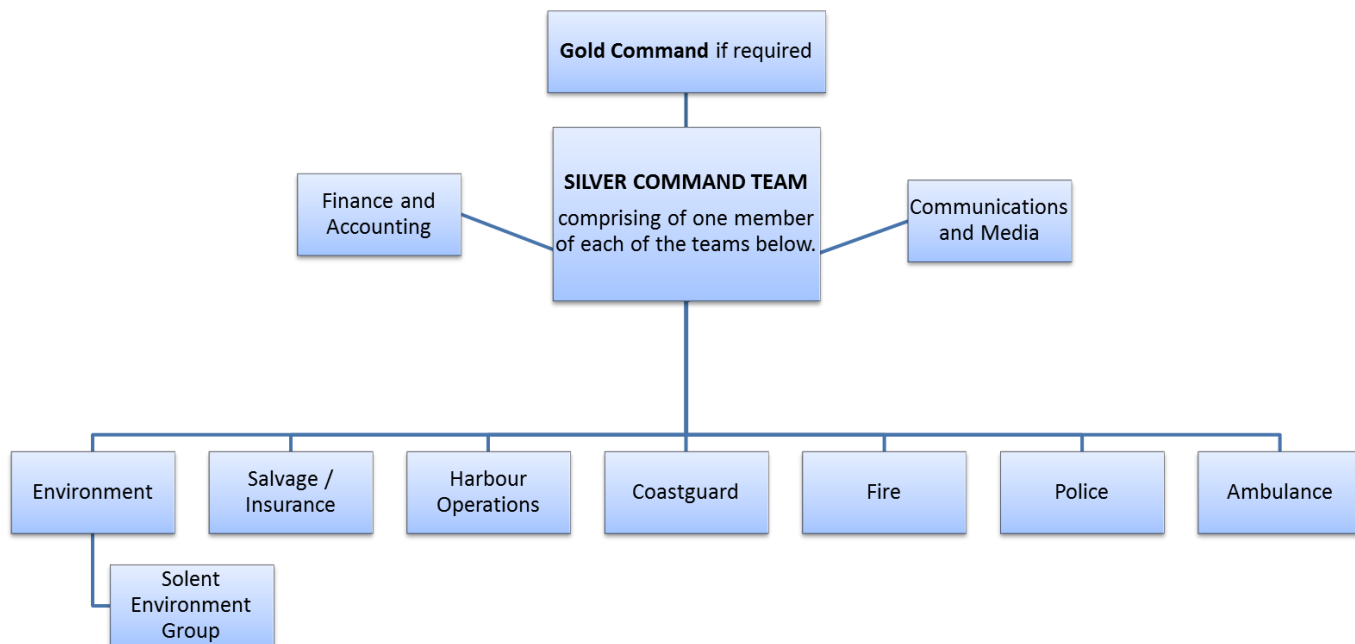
**Gold Command** if required

**SILVER COMMAND TEAM**
comprising of one member of each of the teams below.

Finance and Accounting

Communications and Media

Environment

Salvage / Insurance

Harbour Operations

Coastguard

Fire

Police

Ambulance

Solent Environment Group